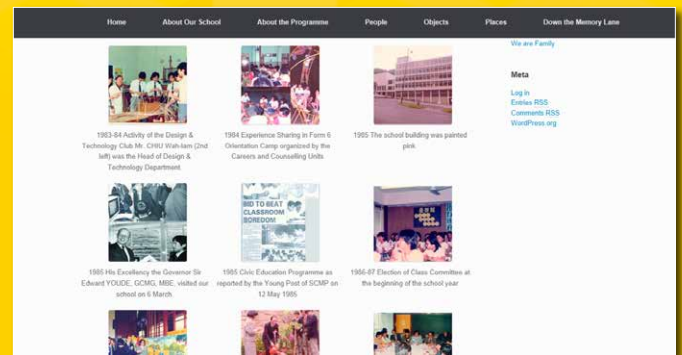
Home About Our School About the Programme People Objects Places Down the Memory Lane

We are Family

Meta

Log in
Entries RSS
Comments RSS
WordPress.org

1983-84 Activity of the Design & Technology Club Mr. CHIU Wah-lam (2nd left) was the Head of Design & Technology Department

1984 Experience Sharing in Form 6 Orientation Camp organized by the Careers and Counselling Units

1985 The school building was painted pink

1985 His Excellency the Governor Sir Edward YOUDE, GCMG, MBE. visited our school on 6 March.

BID TO BEAT CLASSROOM BOREDOM

1985 Civic Education Programme as reported by the Young Post of SCMP on 12 May 1985

1986-87 Election of Class Committee at the beginning of the school year